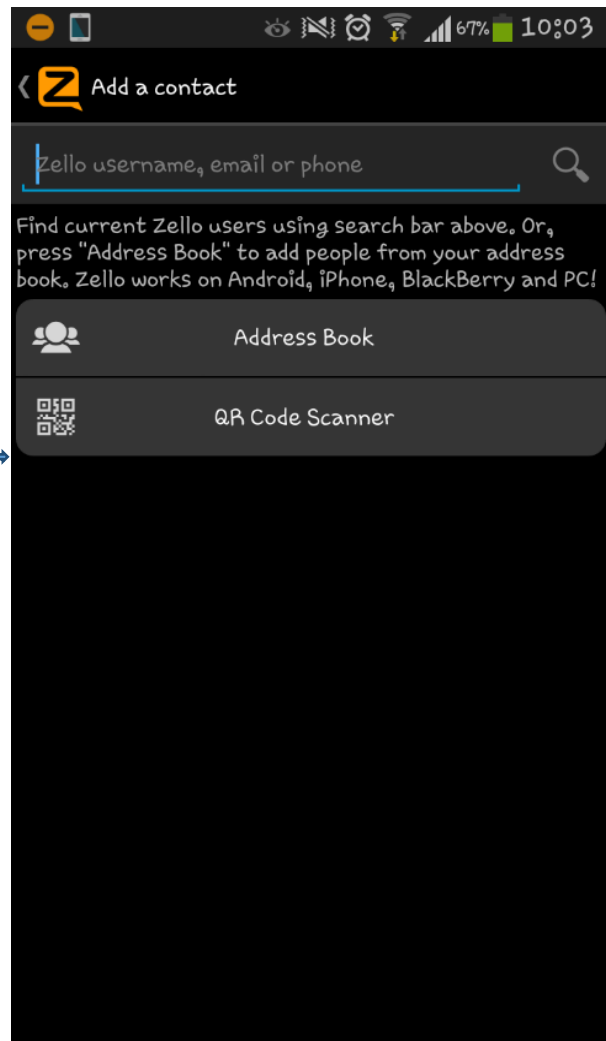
67% 10:03

Add a contact

Zello username, email or phone

Find current Zello users using search bar above. Or, press "Address Book" to add people from your address book. Zello works on Android, iPhone, BlackBerry and PC!

Address Book

QR Code Scanner